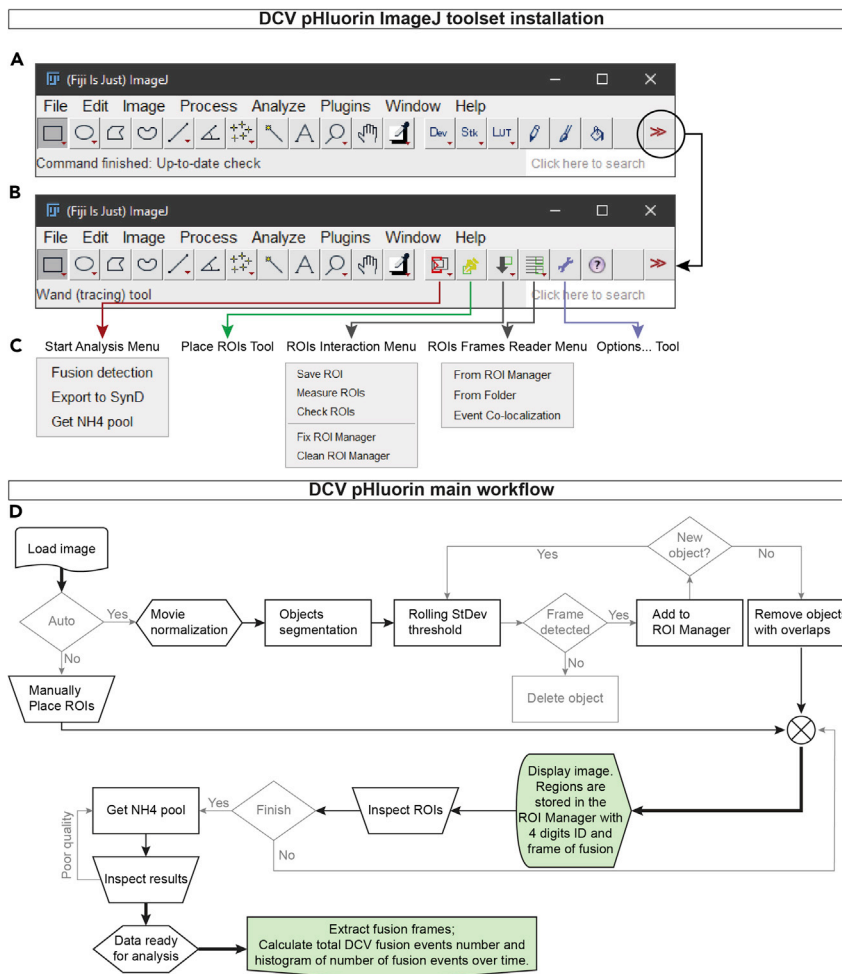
DCV pHluorin ImageJ toolset installation

A

(Fiji Is Just) ImageJ

File Edit Image Process Analyze Plugins Window Help

Dev Stk LUT

Command finished: Up-to-date check

Click here to search

B

(Fiji Is Just) ImageJ

File Edit Image Process Analyze Plugins Window Help

Wand (tracing) tool

Click here to search

C

Start Analysis Menu

Fusion detection
Export to SynD
Get NH4 pool

Place ROIs Tool

ROIs Interaction Menu

Save ROI
Measure ROIs
Check ROIs
Fix ROI Manager
Clean ROI Manager

ROIs Frames Reader Menu

From ROI Manager
From Folder
Event Co-localization

Options... Tool

DCV pHluorin main workflow

D

Load image

Auto

Yes

No

Movie normalization

Objects segmentation

Rolling StDev threshold

Frame detected

Yes

No

Delete object

Add to ROI Manager

New object?

Yes

No

Remove objects with overlaps

Manually Place ROIs

Display image. Regions are stored in the ROI Manager with 4 digits ID and frame of fusion

Inspect ROIs

Finish

Yes

No

Get NH4 pool

Poor quality

Inspect results

Data ready for analysis

Extract fusion frames;
Calculate total DCV fusion events number and histogram of number of fusion events over time.